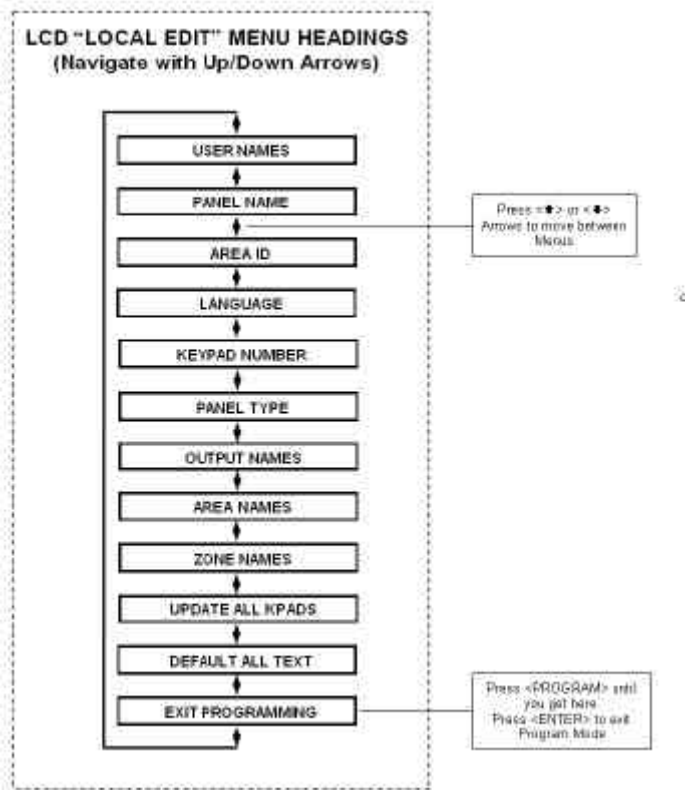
LCD "LOCAL EDIT" MENU HEADINGS
(Navigate with Up/Down Arrows)

USER NAMES

PANEL NAME

AREA ID

LANGUAGE

KEYPAD NUMBER

PANEL TYPE

OUTPUT NAMES

AREA NAMES

ZONE NAMES

UPDATE ALL KPADS

DEFAULT ALL TEXT

EXIT PROGRAMMING

Press <↑> or <↓> Arrows to move between Menus.

Press <PROGRAM> until you get here. Press <ENTER> to exit Program Mode